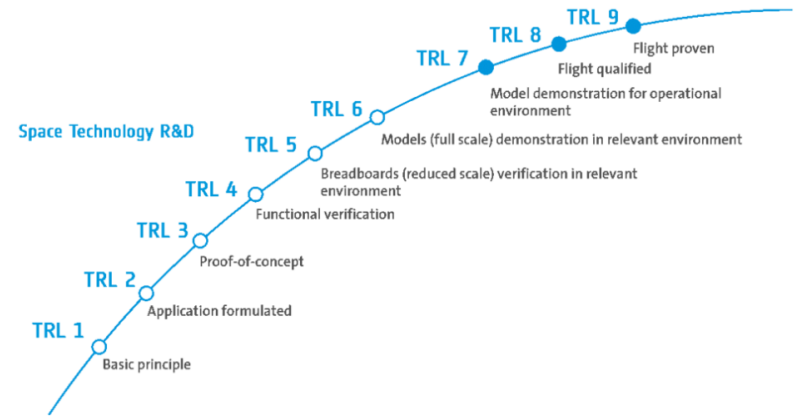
TRL 9
Flight proven
TRL 8
Flight qualified
TRL 7
Model demonstration for operational environment
TRL 6
Models (full scale) demonstration in relevant environment
Space Technology R&D
TRL 5
Breadboards (reduced scale) verification in relevant environment
TRL 4
Functional verification
TRL 3
Proof-of-concept
TRL 2
Application formulated
TRL 1
Basic principle